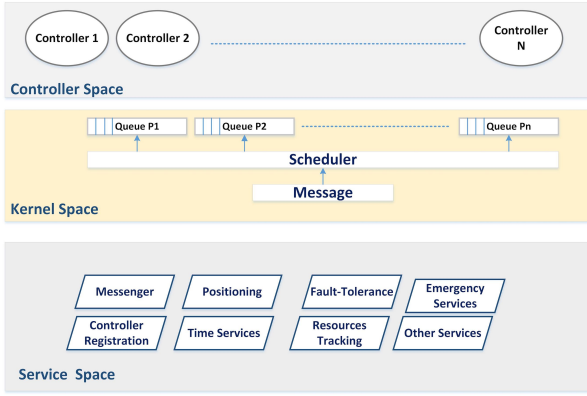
Controller 1

Controller 2

Controller N

Controller Space

Queue P1

Queue P2

Queue Pn

Scheduler

Message

Kernel Space

Messenger

Positioning

Fault-Tolerance

Emergency Services

Controller Registration

Time Services

Resources Tracking

Other Services

Service Space